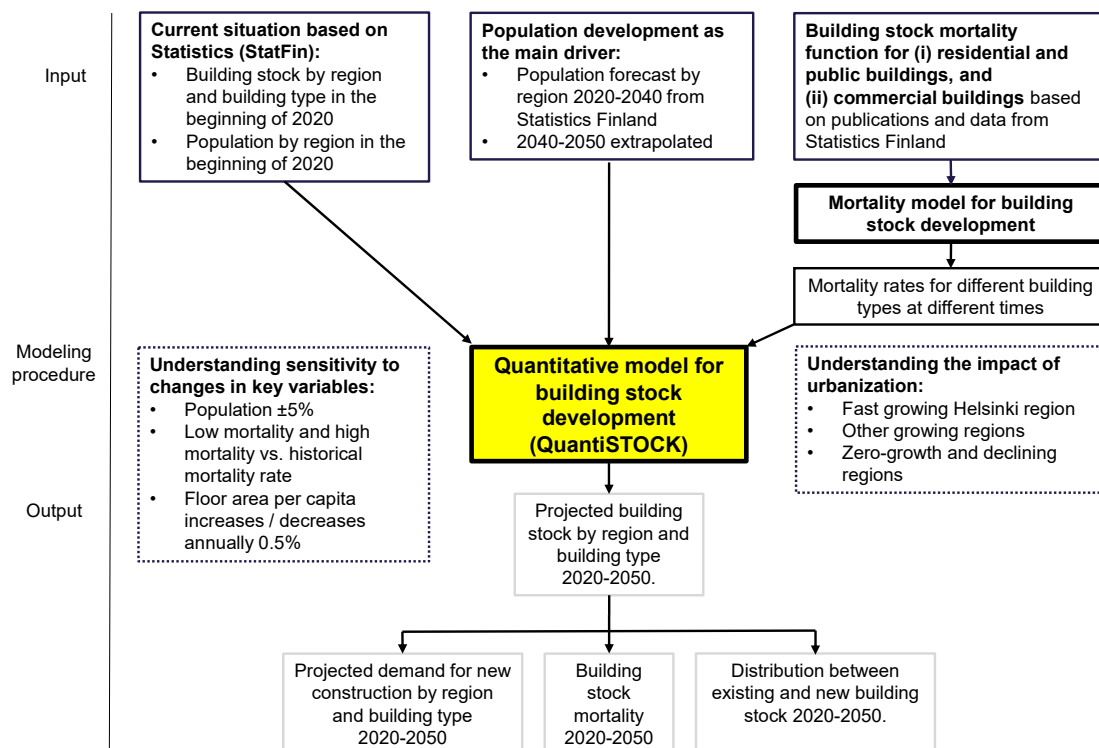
Input

Modeling procedure

Output

**Current situation based on Statistics (StatFin):**
• Building stock by region and building type in the beginning of 2020
• Population by region in the beginning of 2020

**Population development as the main driver:**
• Population forecast by region 2020-2040 from Statistics Finland
• 2040-2050 extrapolated

**Building stock mortality function for (i) residential and public buildings, and (ii) commercial buildings** based on publications and data from Statistics Finland

**Mortality model for building stock development**

Mortality rates for different building types at different times

**Understanding sensitivity to changes in key variables:**
• Population ±5%
• Low mortality and high mortality vs. historical mortality rate
• Floor area per capita increases / decreases annually 0.5%

**Quantitative model for building stock development (QuantiSTOCK)**

**Understanding the impact of urbanization:**
• Fast growing Helsinki region
• Other growing regions
• Zero-growth and declining regions

Projected building stock by region and building type 2020-2050.

Projected demand for new construction by region and building type 2020-2050

Building stock mortality 2020-2050

Distribution between existing and new building stock 2020-2050.